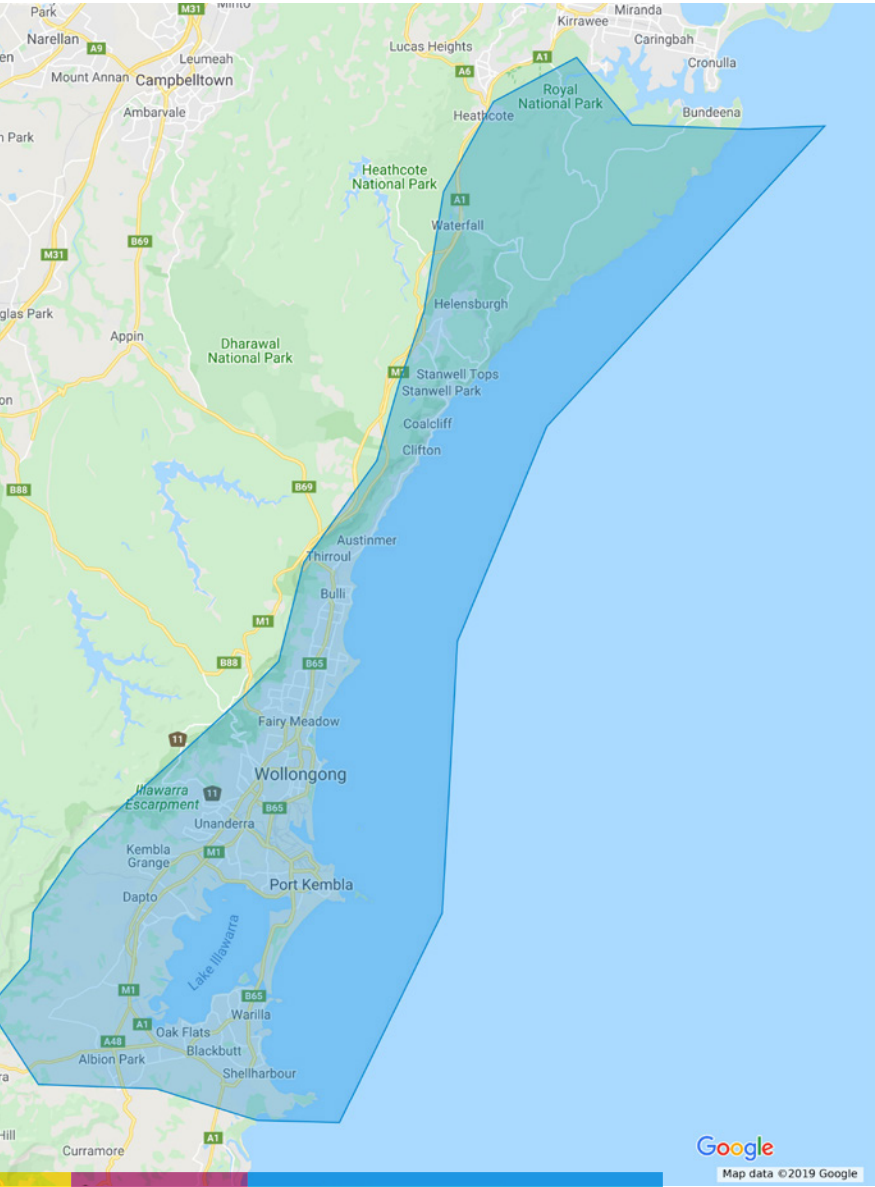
Park
M31
Minto
Kirrawee
Miranda
Narellan
A9
Leumeah
Lucas Heights
Caringbah
en
Mount Annan
Campbelltown
A6
A1
Cronulla
Royal National Park
Ambarvale
Heathcote
Bundeena
n Park
Heathcote National Park
A1
Waterfall
B69
M31
Helensburgh
glas Park
Appin
Dharawal National Park
M1
Stanwell Tops
Stanwell Park
on
Coalcliff
Clifton
B88
B69
Austinmer
Thirroul
Bulli
M1
B65
B88
Fairy Meadow
11
Wollongong
Illawarra Escarpment
11
B65
Unanderra
Kembla Grange
M1
Port Kembla
Dapto
Lake Illawarra
M1
B65
Warilla
A1
Oak Flats
A48
Albion Park
Blackbutt
ra
Shellharbour
Hill
Curramore
A1
Google
Map data ©2019 Google